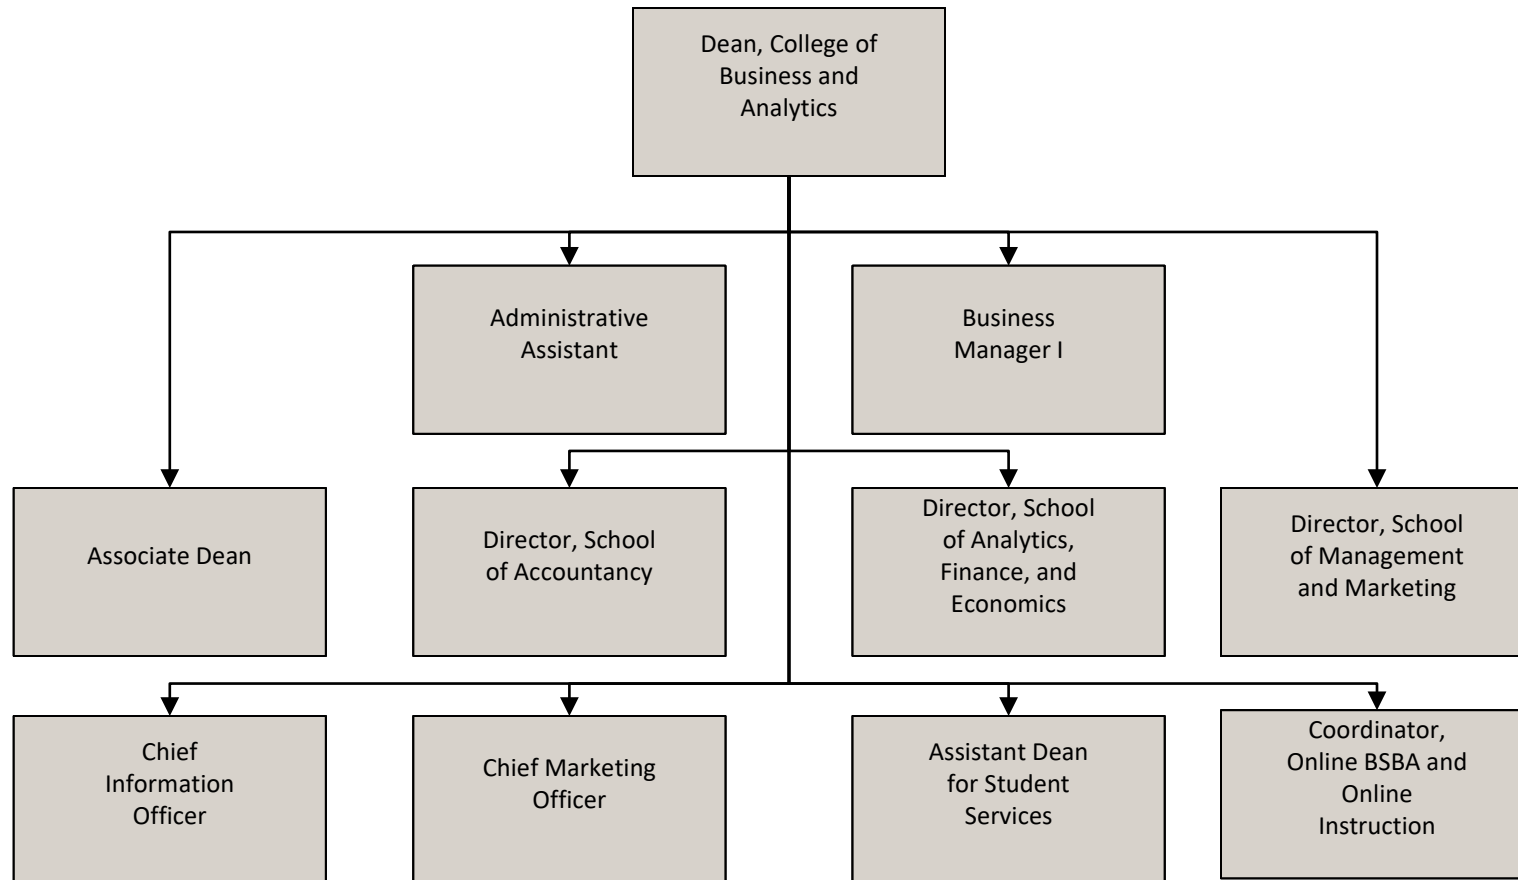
Dean, College of Business and Analytics

Administrative Assistant

Business Manager I

Associate Dean

Director, School of Accountancy

Director, School of Analytics, Finance, and Economics

Director, School of Management and Marketing

Chief Information Officer

Chief Marketing Officer

Assistant Dean for Student Services

Coordinator, Online BSBA and Online Instruction